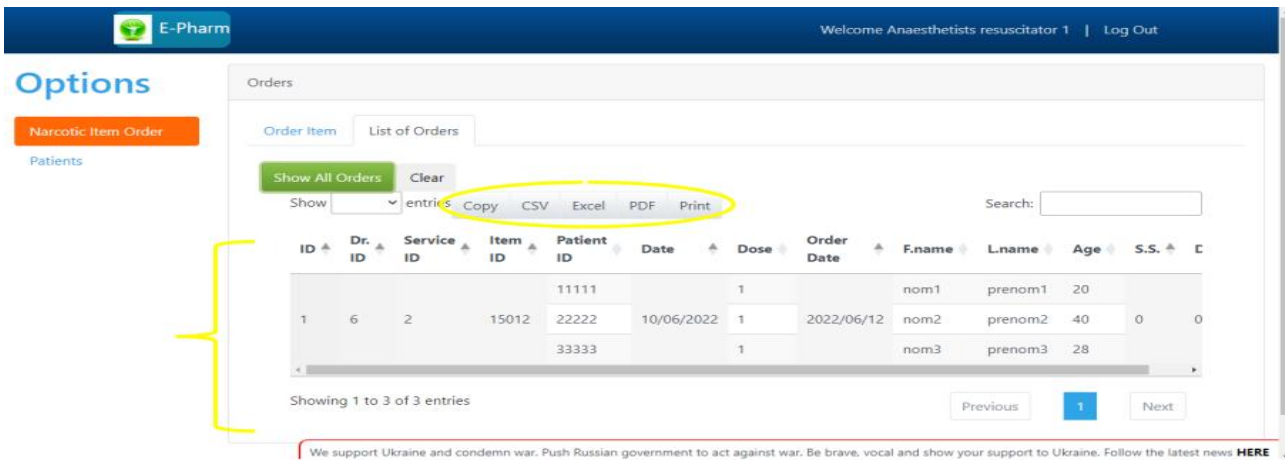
E-Pharm

Welcome Anaesthetists resuscitator 1 | Log Out

Options

Narcotic Item Order

Patients

Orders

Order Item | List of Orders

Show All Orders | Clear

Show [ ] entries Copy CSV Excel PDF Print

Search:

| ID | Dr. ID | Service ID | Item ID | Patient ID | Date | Dose | Order Date | F.name | L.name | Age | S.S. | D |
|---|---|---|---|---|---|---|---|---|---|---|---|---|
| | | | | 11111 | | 1 | | nom1 | prenom1 | 20 | | |
| 1 | 6 | 2 | 15012 | 22222 | 10/06/2022 | 1 | 2022/06/12 | nom2 | prenom2 | 40 | 0 | 0 |
| | | | | 33333 | | 1 | | nom3 | prenom3 | 28 | | |

Showing 1 to 3 of 3 entries

Previous | 1 | Next

We support Ukraine and condemn war. Push Russian government to act against war. Be brave, vocal and show your support to Ukraine. Follow the latest news HERE